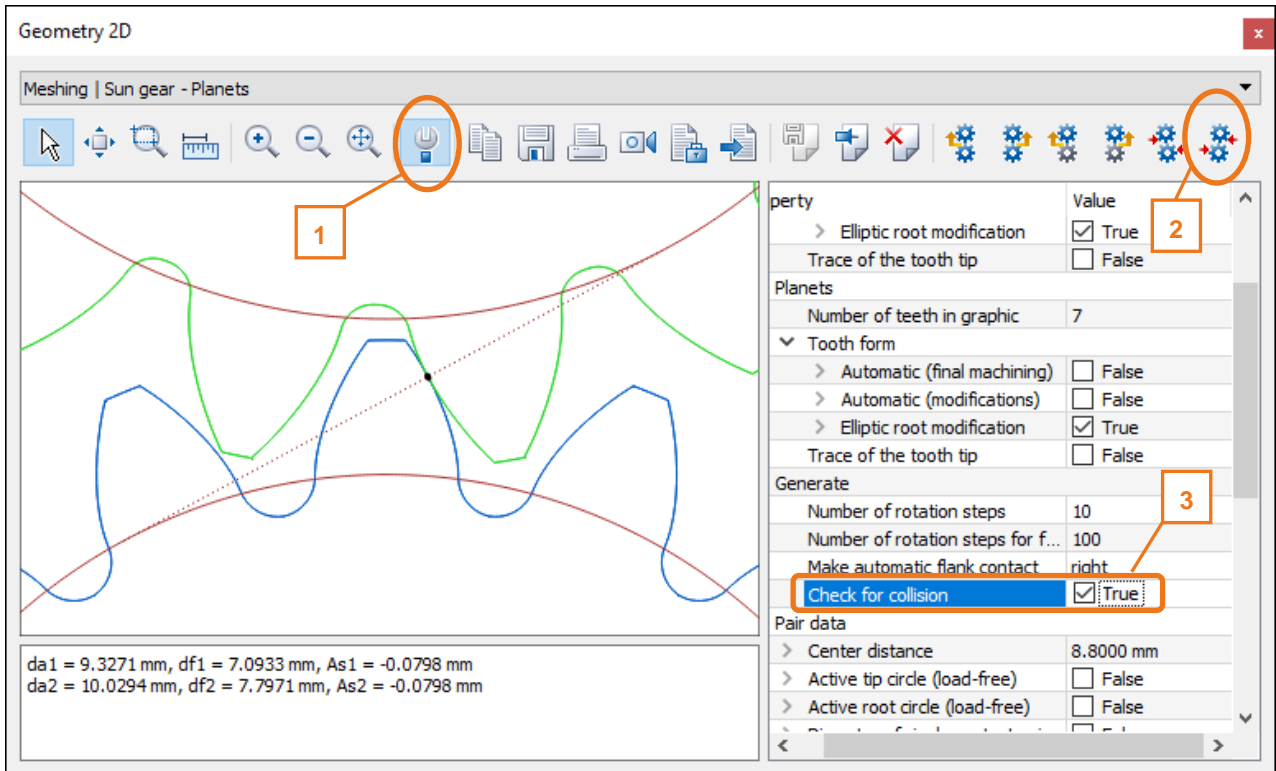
Geometry 2D

Meshing | Sun gear - Planets

1

2

3

| perty | Value |
|---|---|
| Elliptic root modification | True |
| Trace of the tooth tip | False |
| Planets | |
| Number of teeth in graphic | 7 |
| Tooth form | |
| Automatic (final machining) | False |
| Automatic (modifications) | False |
| Elliptic root modification | True |
| Trace of the tooth tip | False |
| Generate | |
| Number of rotation steps | 10 |
| Number of rotation steps for f... | 100 |
| Make automatic flank contact | right |
| Check for collision | True |
| Pair data | |
| Center distance | 8.8000 mm |
| Active tip circle (load-free) | False |
| Active root circle (load-free) | False |
| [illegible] | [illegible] |

da1 = 9.3271 mm, df1 = 7.0933 mm, As1 = -0.0798 mm
da2 = 10.0294 mm, df2 = 7.7971 mm, As2 = -0.0798 mm